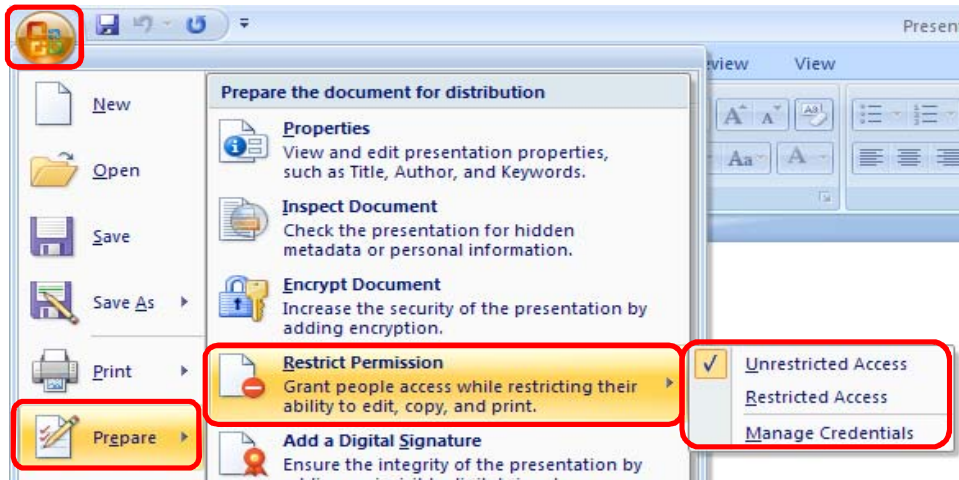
Presen

eview View

New

Open

Save

Save As

Print

Prepare

Prepare the document for distribution

Properties
View and edit presentation properties, such as Title, Author, and Keywords.

Inspect Document
Check the presentation for hidden metadata or personal information.

Encrypt Document
Increase the security of the presentation by adding encryption.

Restrict Permission
Grant people access while restricting their ability to edit, copy, and print.

Add a Digital Signature
Ensure the integrity of the presentation by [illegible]

✓ Unrestricted Access

Restricted Access

Manage Credentials